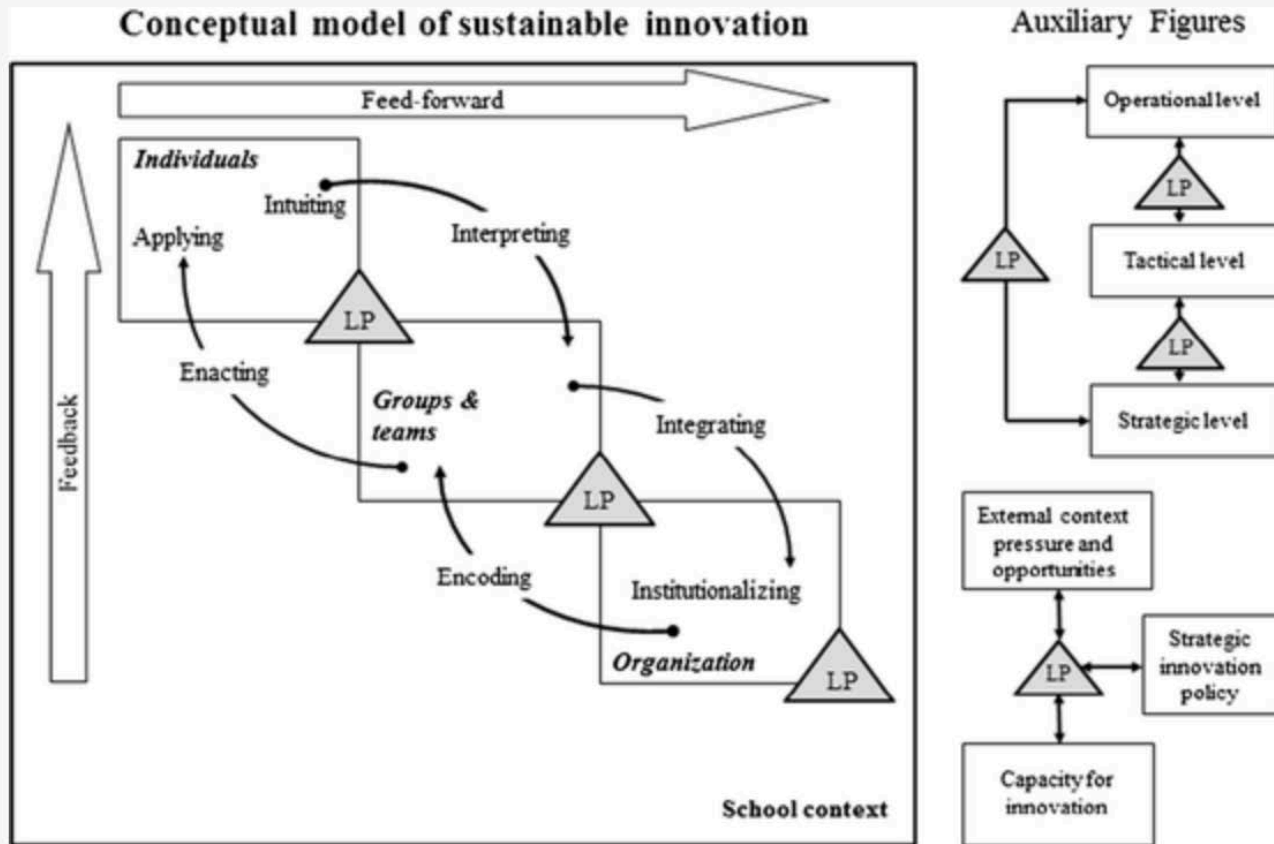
Conceptual model of sustainable innovation

Feed-forward

Feedback

Individuals

Intuiting

Applying

Interpreting

LP

Enacting

Groups & teams

Integrating

LP

Encoding

Institutionalizing

Organization

LP

School context

Auxiliary Figures

Operational level

LP

LP

Tactical level

LP

Strategic level

External context pressure and opportunities

LP

Strategic innovation policy

Capacity for innovation